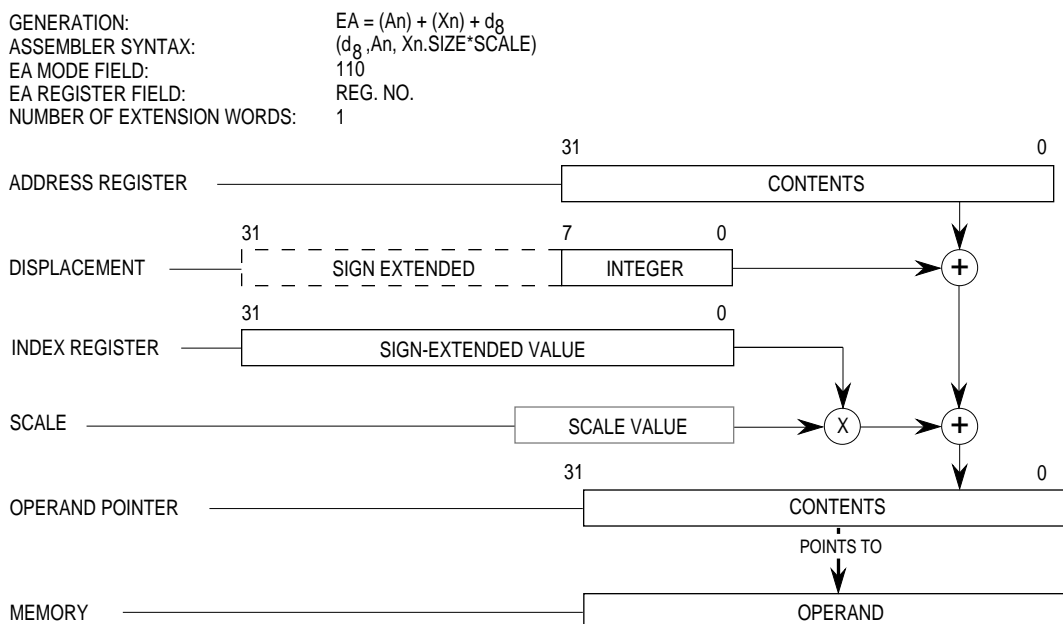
GENERATION: $EA = (An) + (Xn) + d_8$
ASSEMBLER SYNTAX: $(d_8$ ,An, Xn.SIZE*SCALE)
EA MODE FIELD: 110
EA REGISTER FIELD: REG. NO.
NUMBER OF EXTENSION WORDS: 1

31 0
ADDRESS REGISTER
CONTENTS

31 7 0
DISPLACEMENT
SIGN EXTENDED
INTEGER
+

31 0
INDEX REGISTER
SIGN-EXTENDED VALUE

SCALE
SCALE VALUE
X
+

31 0
OPERAND POINTER
CONTENTS
POINTS TO

MEMORY
OPERAND